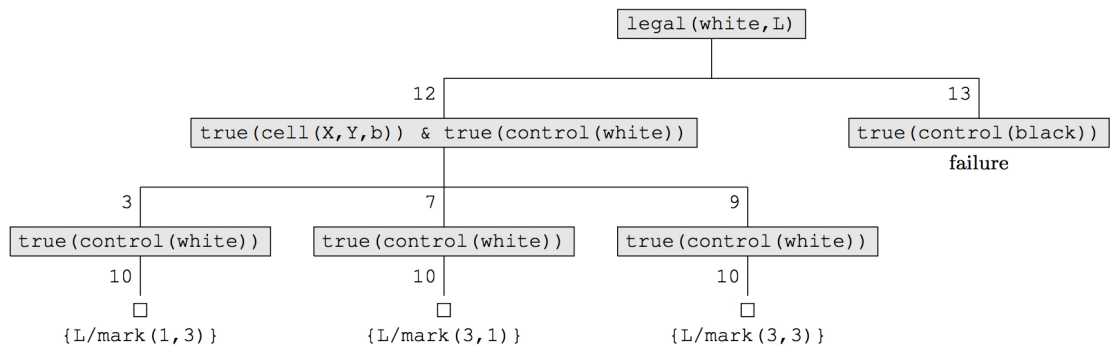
legal(white,L)

12

true(cell(X,Y,b)) & true(control(white))

13

true(control(black))

failure

3

true(control(white))

10

□

{L/mark(1,3)}

7

true(control(white))

10

□

{L/mark(3,1)}

9

true(control(white))

10

□

{L/mark(3,3)}